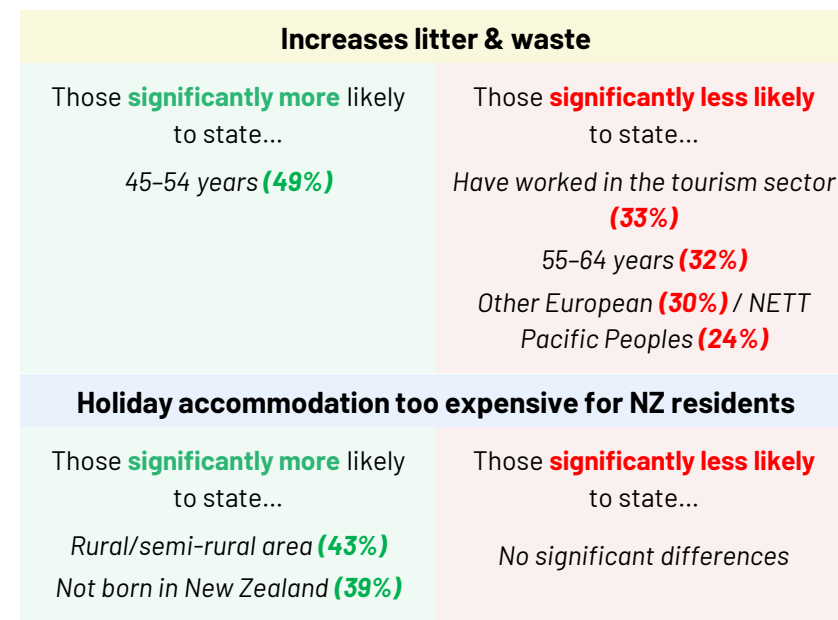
Increases litter & waste

| Those significantly more likely to state... | Those significantly less likely to state... |
|---|---|
| 45–54 years (49%) | Have worked in the tourism sector (33%)<br>55–64 years (32%)<br>Other European (30%) / NETT Pacific Peoples (24%) |

Holiday accommodation too expensive for NZ residents

| Those significantly more likely to state... | Those significantly less likely to state... |
|---|---|
| Rural/semi-rural area (43%)<br>Not born in New Zealand (39%) | No significant differences |